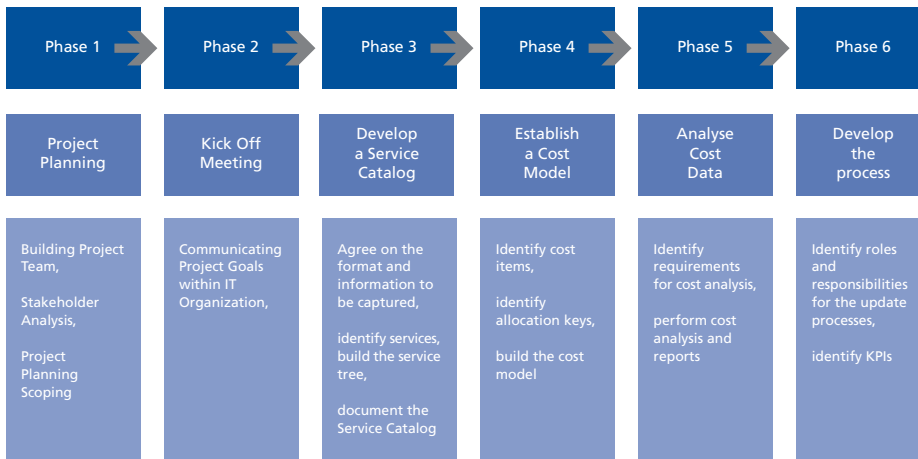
Phase 1

Phase 2

Phase 3

Phase 4

Phase 5

Phase 6

Project Planning

Kick Off Meeting

Develop a Service Catalog

Establish a Cost Model

Analyse Cost Data

Develop the process

Building Project Team,

Stakeholder Analysis,

Project Planning Scoping

Communicating Project Goals within IT Organization,

Agree on the format and information to be captured,

identify services, build the service tree,

document the Service Catalog

Identify cost items,

identify allocation keys,

build the cost model

Identify requirements for cost analysis,

perform cost analysis and reports

Identify roles and responsibilities for the update processes,

identify KPIs